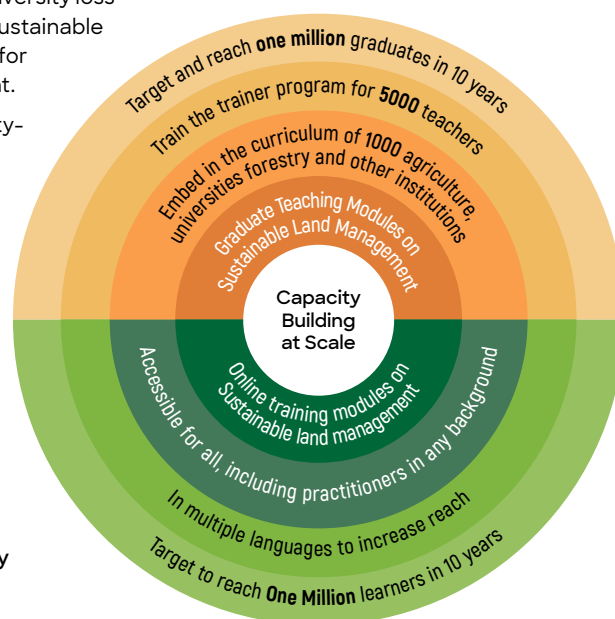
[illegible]versity loss
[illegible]ustainable
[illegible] for
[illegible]t.
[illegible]ty-

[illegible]y

Target and reach **one million** graduates in 10 years

Train the trainer program for **5000** teachers

Embed in the curriculum of **1000** agriculture, universities forestry and other institutions

Graduate Teaching Modules on Sustainable Land Management

Capacity Building at Scale

Online training modules on Sustainable land management

Accessible for all, including practitioners in any background

In multiple languages to increase reach

Target to reach **One Million** learners in 10 years